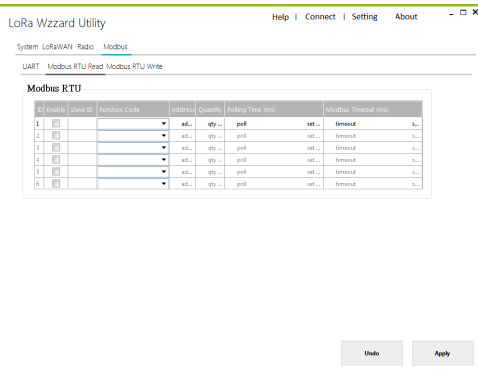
LoRa Wzzard Utility

Help | Connect | Setting About

System LoRaWAN Radio Modbus

UART Modbus RTU Read Modbus RTU Write

Modbus RTU

| ID | Enable | Slave ID | Function Code | Address | Quantity | Polling Time (ms) | | Modbus Timeout (ms) | |
|---|---|---|---|---|---|---|---|---|---|
| 1 | | | | ad... | qty ... | poll | set ... | timeout | s... |
| 2 | | | | ad... | qty ... | poll | set ... | timeout | s... |
| 3 | | | | ad... | qty ... | poll | set ... | timeout | s... |
| 4 | | | | ad... | qty ... | poll | set ... | timeout | s... |
| 5 | | | | ad... | qty ... | poll | set ... | timeout | s... |
| 6 | | | | ad... | qty ... | poll | set ... | timeout | s... |

Undo

Apply